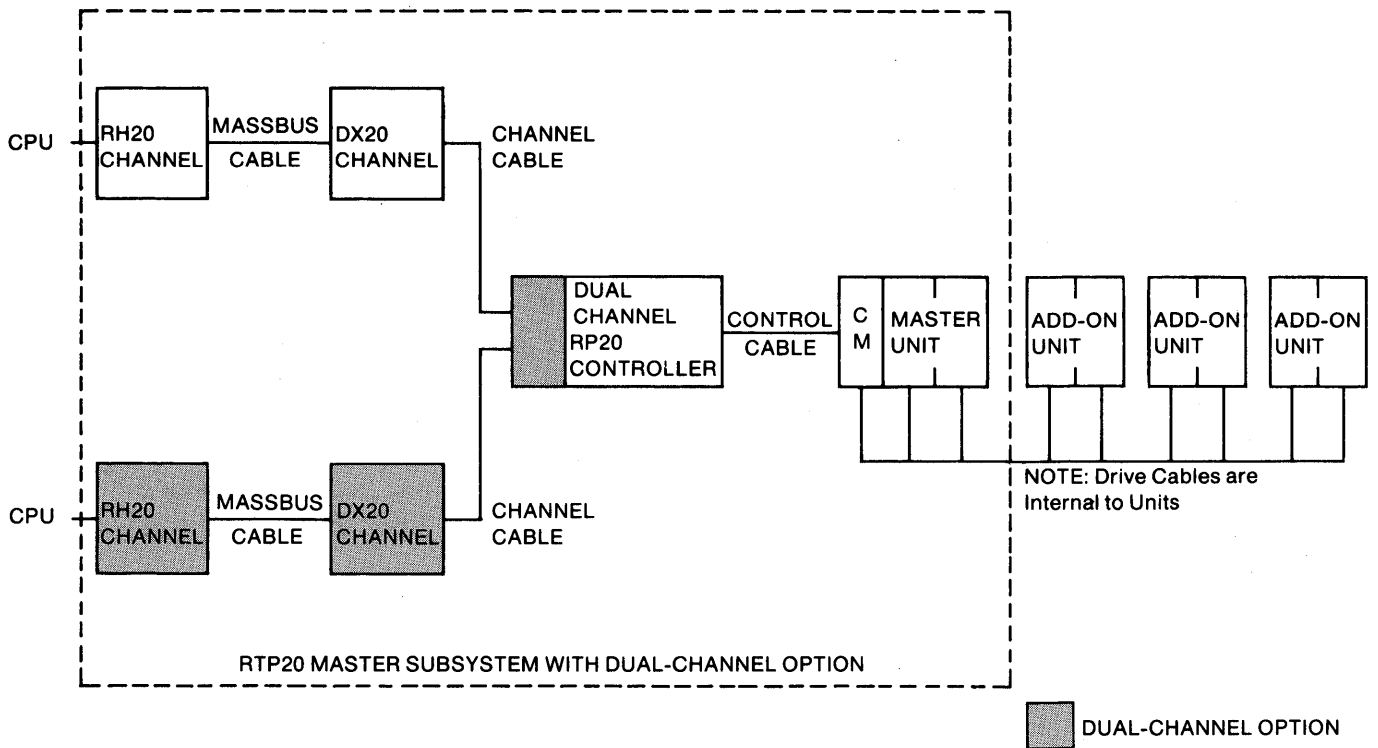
CPU
RH20 CHANNEL
MASSBUS CABLE
DX20 CHANNEL
CHANNEL CABLE

DUAL CHANNEL RP20 CONTROLLER
CONTROL CABLE
C M
MASTER UNIT
ADD-ON UNIT
ADD-ON UNIT
ADD-ON UNIT

CPU
RH20 CHANNEL
MASSBUS CABLE
DX20 CHANNEL
CHANNEL CABLE

NOTE: Drive Cables are Internal to Units

RTP20 MASTER SUBSYSTEM WITH DUAL-CHANNEL OPTION

DUAL-CHANNEL OPTION